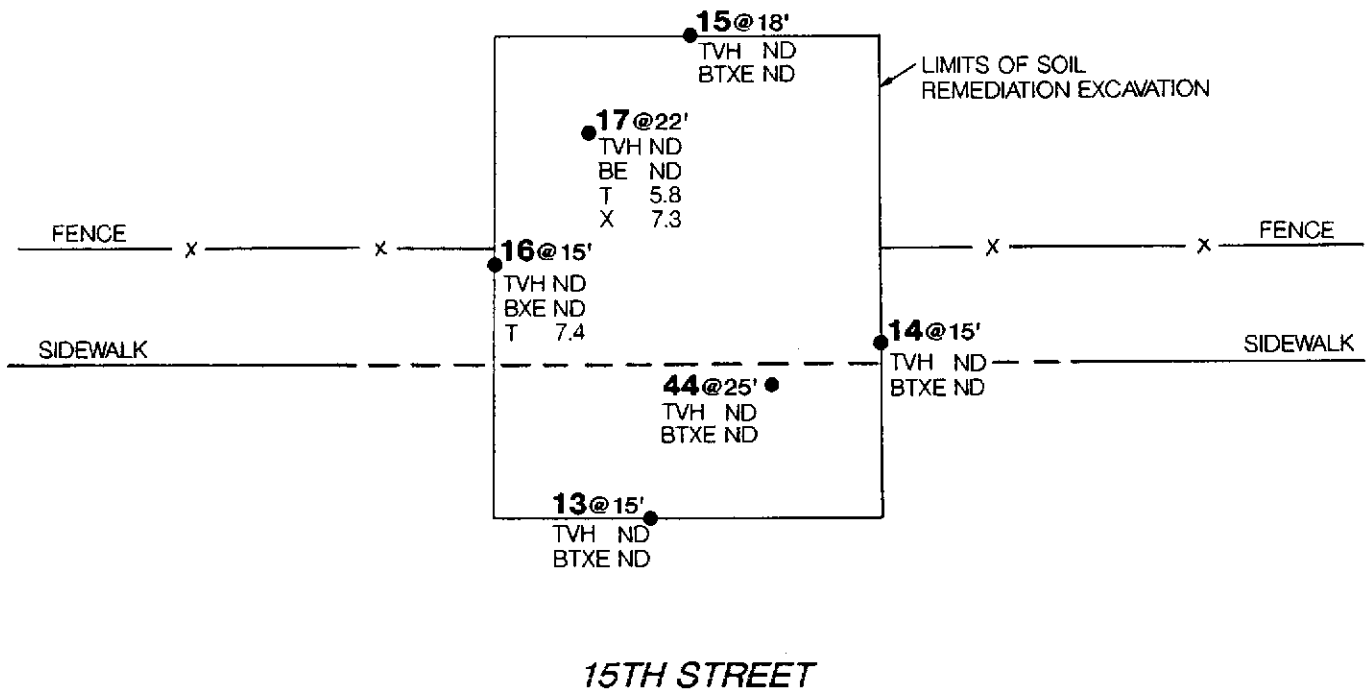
15@18'
TVH ND
BTXE ND

LIMITS OF SOIL REMEDIATION EXCAVATION

17@22'
TVH ND
BE ND
T 5.8
X 7.3

FENCE x x

16@15'
TVH ND
BXE ND
T 7.4

x x FENCE

14@15'
TVH ND
BTXE ND

SIDEWALK

SIDEWALK

44@25'
TVH ND
BTXE ND

13@15'
TVH ND
BTXE ND

15TH STREET